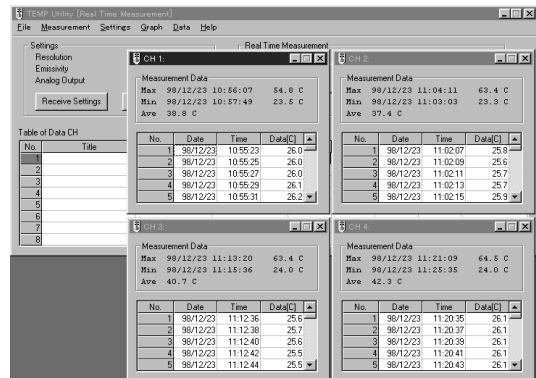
TEMP Utility [Real Time Measurement]

File Measurement Settings Graph Data Help

Settings
Resolution
Emissivity
Analog Output

Receive Settings

Real Time Measurement

Table of Data CH

| No. | Title |
|---|---|
| 1 | |
| 2 | |
| 3 | |
| 4 | |
| 5 | |
| 6 | |
| 7 | |
| 8 | |

CH 1:

Measurement Data
Max 98/12/23 10:56:07 54.8 C
Min 98/12/23 10:57:49 23.5 C
Ave 38.8 C

| No. | Date | Time | Data[C] |
|---|---|---|---|
| 1 | 98/12/23 | 10:55:23 | 26.0 |
| 2 | 98/12/23 | 10:55:25 | 26.0 |
| 3 | 98/12/23 | 10:55:27 | 26.0 |
| 4 | 98/12/23 | 10:55:29 | 26.1 |
| 5 | 98/12/23 | 10:55:31 | 26.2 |

CH 2:

Measurement Data
Max 98/12/23 11:04:11 63.4 C
Min 98/12/23 11:03:03 23.3 C
Ave 37.4 C

| No. | Date | Time | Data[C] |
|---|---|---|---|
| 1 | 98/12/23 | 11:02:07 | 25.8 |
| 2 | 98/12/23 | 11:02:09 | 25.6 |
| 3 | 98/12/23 | 11:02:11 | 25.7 |
| 4 | 98/12/23 | 11:02:13 | 25.7 |
| 5 | 98/12/23 | 11:02:15 | 25.9 |

CH 3:

Measurement Data
Max 98/12/23 11:13:20 63.4 C
Min 98/12/23 11:15:36 24.0 C
Ave 40.7 C

| No. | Date | Time | Data[C] |
|---|---|---|---|
| 1 | 98/12/23 | 11:12:36 | 25.6 |
| 2 | 98/12/23 | 11:12:38 | 25.7 |
| 3 | 98/12/23 | 11:12:40 | 25.6 |
| 4 | 98/12/23 | 11:12:42 | 25.5 |
| 5 | 98/12/23 | 11:12:44 | 25.5 |

CH 4:

Measurement Data
Max 98/12/23 11:21:09 64.5 C
Min 98/12/23 11:25:35 24.0 C
Ave 42.3 C

| No. | Date | Time | Data[C] |
|---|---|---|---|
| 1 | 98/12/23 | 11:20:35 | 26.1 |
| 2 | 98/12/23 | 11:20:37 | 26.1 |
| 3 | 98/12/23 | 11:20:39 | 26.1 |
| 4 | 98/12/23 | 11:20:41 | 26.1 |
| 5 | 98/12/23 | 11:20:43 | 26.1 |